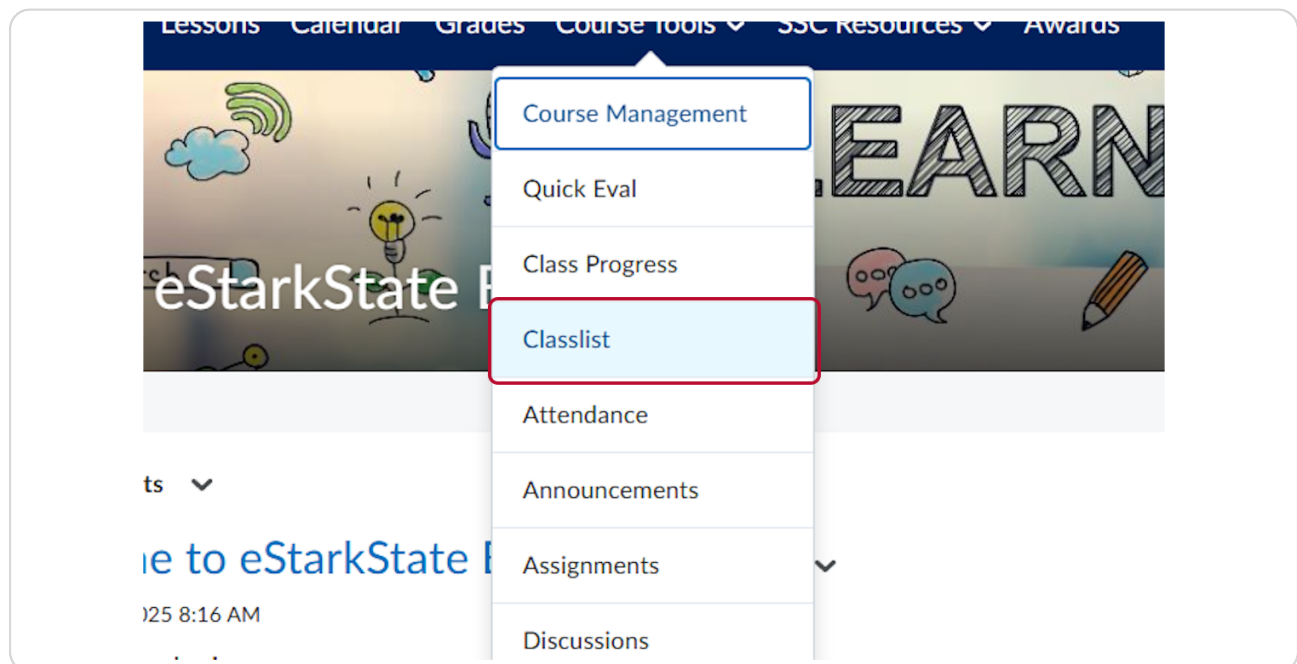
Lessons Calendar Grades Course Tools SSC Resources Awards

Course Management
Quick Eval
Class Progress
Classlist
Attendance
Announcements
Assignments
Discussions

LEARN

eStarkState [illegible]

ts

ne to eStarkState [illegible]

025 8:16 AM